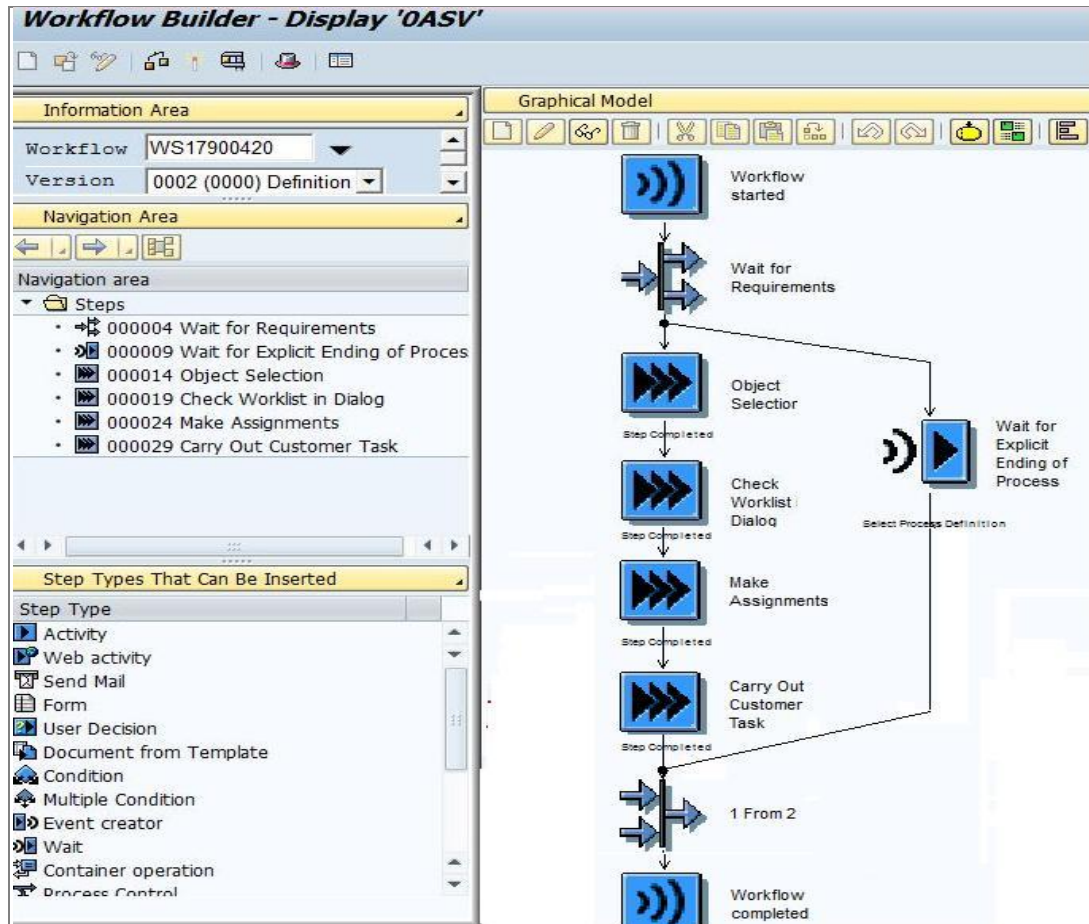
Workflow Builder - Display '0ASV'

Information Area

Workflow WS17900420

Version 0002 (0000) Definition

Navigation Area

Navigation area

Steps

000004 Wait for Requirements

000009 Wait for Explicit Ending of Proces

000014 Object Selection

000019 Check Worklist in Dialog

000024 Make Assignments

000029 Carry Out Customer Task

Step Types That Can Be Inserted

Step Type

Activity

Web activity

Send Mail

Form

User Decision

Document from Template

Condition

Multiple Condition

Event creator

Wait

Container operation

Process Control

Graphical Model

Workflow started

Wait for Requirements

Object Selectior

Step Completed

Wait for Explicit Ending of Process

Check Worklist Dialog

Select Process Definition

Step Completed

Make Assignments

Step Completed

Carry Out Customer Task

Step Completed

1 From 2

Workflow completed